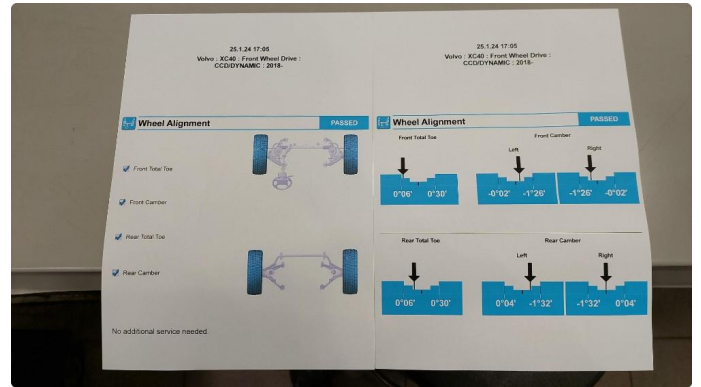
25.1.24 17:05
Volvo : XC40 : Front Wheel Drive : CCD/DYNAMIC : 2018-

Wheel Alignment PASSED

Front Total Toe

Front Camber

Rear Total Toe

Rear Camber

No additional service needed.

25.1.24 17:05
Volvo : XC40 : Front Wheel Drive : CCD/DYNAMIC : 2018-

Wheel Alignment PASSED

Front Total Toe
0°06' 0°30'

Front Camber
Left
-0°02' -1°26'
Right
-1°26' -0°02'

Rear Total Toe
0°06' 0°30'

Rear Camber
Left
0°04' -1°32'
Right
-1°32' 0°04'